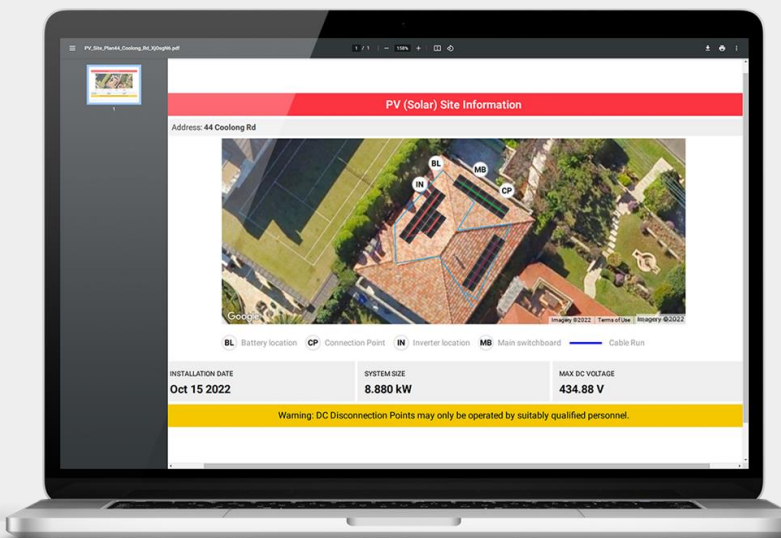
PV_Site_Plan44_Coolong_Rd_Xj0sgh6.pdf

1 / 1 | − 158% +

1

PV (Solar) Site Information

Address: 44 Coolong Rd

BL
MB
IN
CP

Google
Imagery ©2022 | Terms of Use | Imagery ©2022

BL Battery location CP Connection Point IN Inverter location MB Main switchboard Cable Run

| INSTALLATION DATE | SYSTEM SIZE | MAX DC VOLTAGE |
|---|---|---|
| Oct 15 2022 | 8.880 kW | 434.88 V |

Warning: DC Disconnection Points may only be operated by suitably qualified personnel.